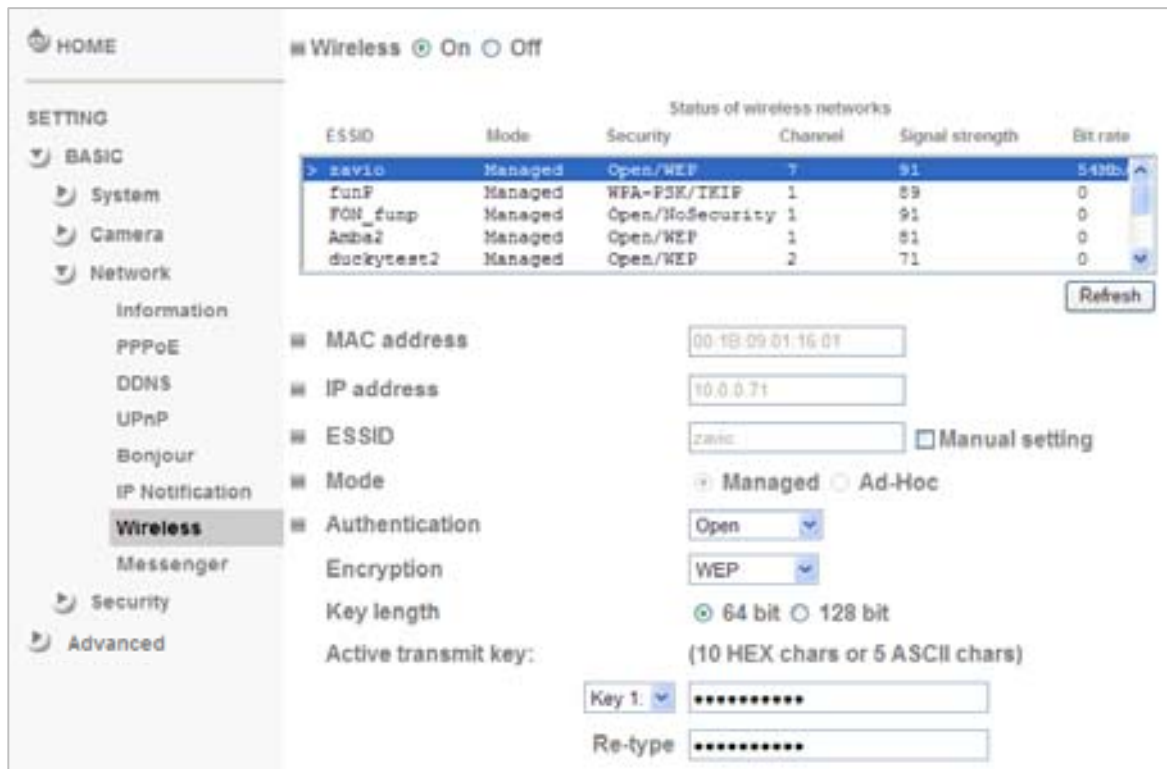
HOME

SETTING

BASIC

System

Camera

Network

Information

PPPoE

DDNS

UPnP

Bonjour

IP Notification

Wireless

Messenger

Security

Advanced

Wireless On Off

Status of wireless networks

| ESSID | Mode | Security | Channel | Signal strength | Bit rate |
|---|---|---|---|---|---|
| > zavio | Managed | Open/WEP | 7 | 91 | 54Mb/ |
| funP | Managed | WPA-PSK/TKIP | 1 | 89 | 0 |
| FON_funp | Managed | Open/NoSecurity | 1 | 91 | 0 |
| Amba2 | Managed | Open/WEP | 1 | 81 | 0 |
| duckytest2 | Managed | Open/WEP | 2 | 71 | 0 |

Refresh

MAC address 00:1B:09:01:16:01

IP address 10.0.0.71

ESSID zavio Manual setting

Mode Managed Ad-Hoc

Authentication Open

Encryption WEP

Key length 64 bit 128 bit

Active transmit key: (10 HEX chars or 5 ASCII chars)

Key 1: ••••••••••

Re-type ••••••••••